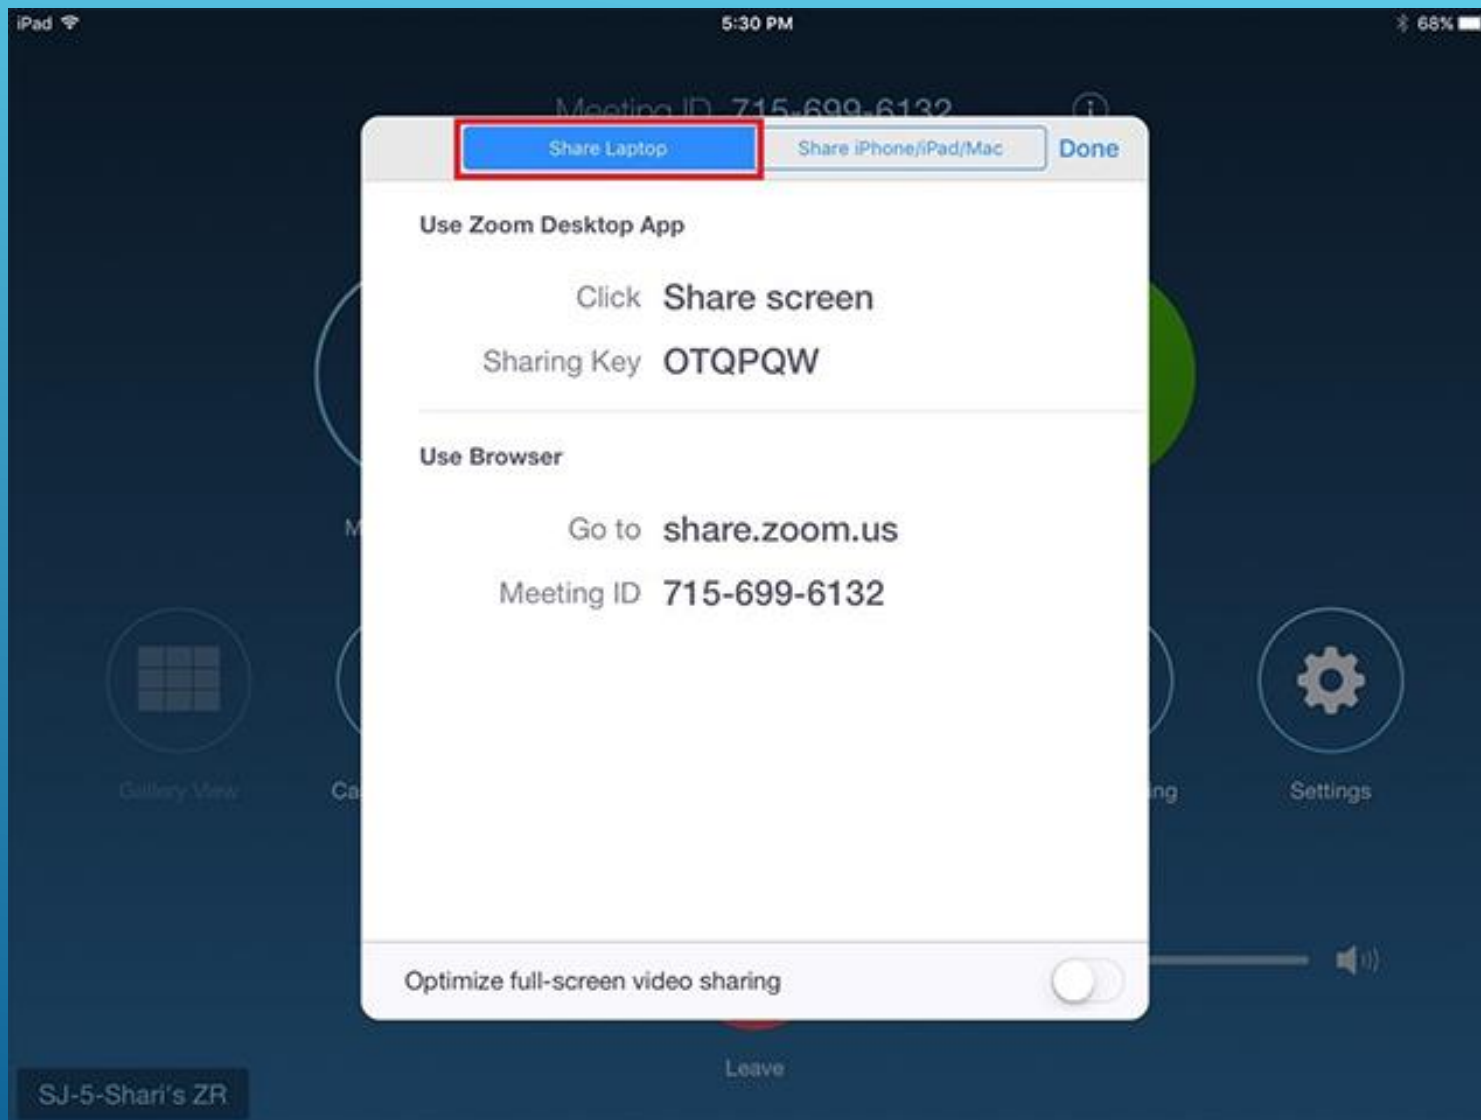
iPad 5:30 PM 68%

Meeting ID: 715-699-6132

Share Laptop Share iPhone/iPad/Mac Done

Use Zoom Desktop App

Click Share screen

Sharing Key OTQPQW

Use Browser

Go to share.zoom.us

Meeting ID 715-699-6132

Optimize full-screen video sharing

M

Gallery View

Ca

ng

Settings

Leave

SJ-5-Shari's ZR